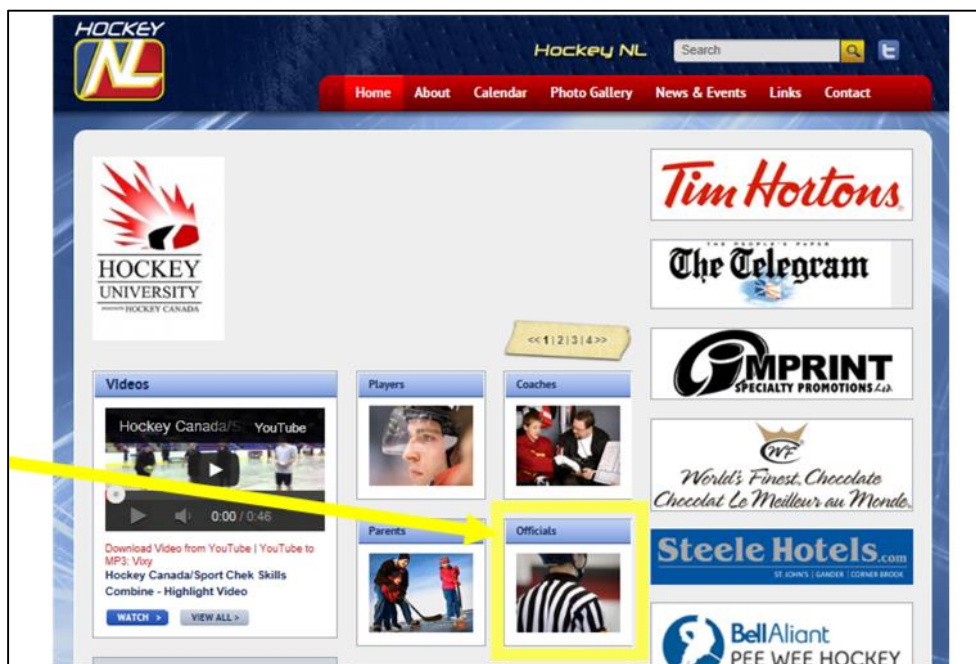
HOCKEY NL

Hockey NL

Search

Home About Calendar Photo Gallery News & Events Links Contact

HOCKEY UNIVERSITY
HOCKEY CANADA

<<1|2|3|4>>

Videos

Hockey Canada/S YouTube

0:00 / 0:46

Download Video from YouTube | YouTube to MP3: Vixy
Hockey Canada/Sport Chek Skills Combine - Highlight Video

WATCH > VIEW ALL >

Players

Coaches

Parents

Officials

Tim Hortons

THE PEOPLE'S PAPER
The Telegram

IMPRINT SPECIALTY PROMOTIONS Ltd.

WF
World's Finest Chocolate
Chocolat Le Meilleur au Monde

Steele Hotels.com
ST. JOHN'S | GANDER | CORNER BROOK

Bell Aliant
PEE WEE HOCKEY